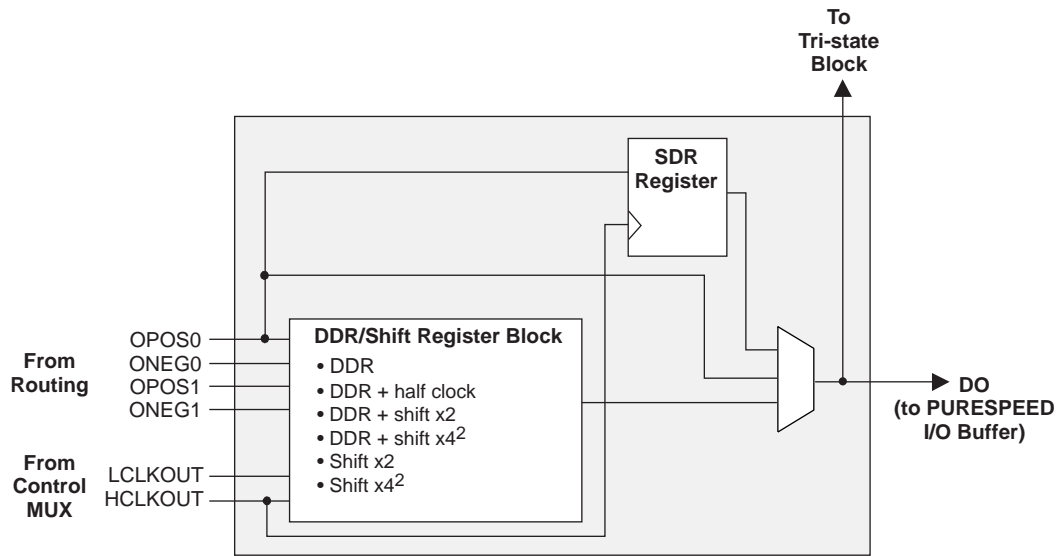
To Tri-state Block

SDR Register

DDR/Shift Register Block
• DDR
• DDR + half clock
• DDR + shift x2
• DDR + shift x4$^2$
• Shift x2
• Shift x4$^2$

From Routing
OPOS0
ONEG0
OPOS1
ONEG1

From Control MUX
LCLKOUT
HCLKOUT

DO (to PURESPEED I/O Buffer)